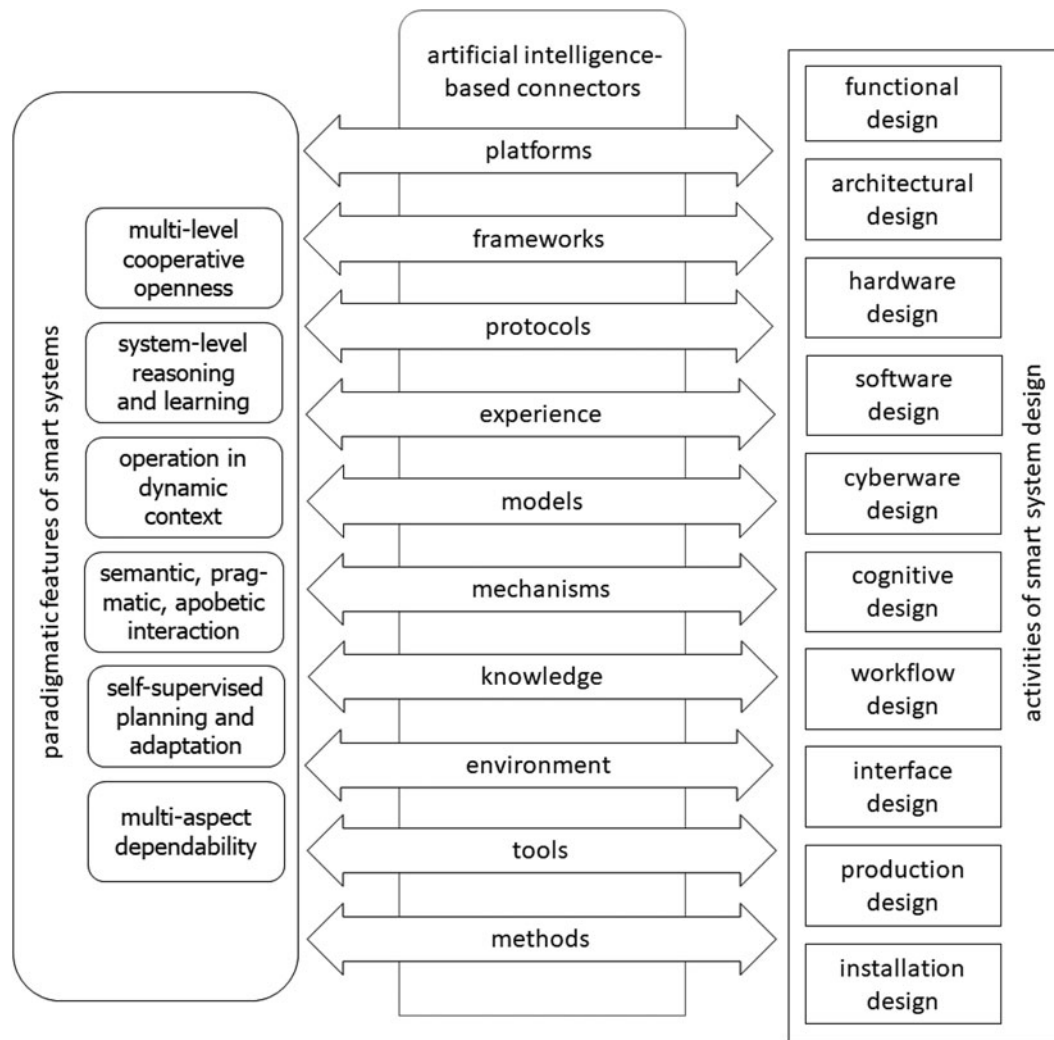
paradigmatic features of smart systems

multi-level cooperative openness

system-level reasoning and learning

operation in dynamic context

semantic, pragmatic, apobetic interaction

self-supervised planning and adaptation

multi-aspect dependability

artificial intelligence-based connectors

platforms

frameworks

protocols

experience

models

mechanisms

knowledge

environment

tools

methods

activities of smart system design

functional design

architectural design

hardware design

software design

cyberware design

cognitive design

workflow design

interface design

production design

installation design